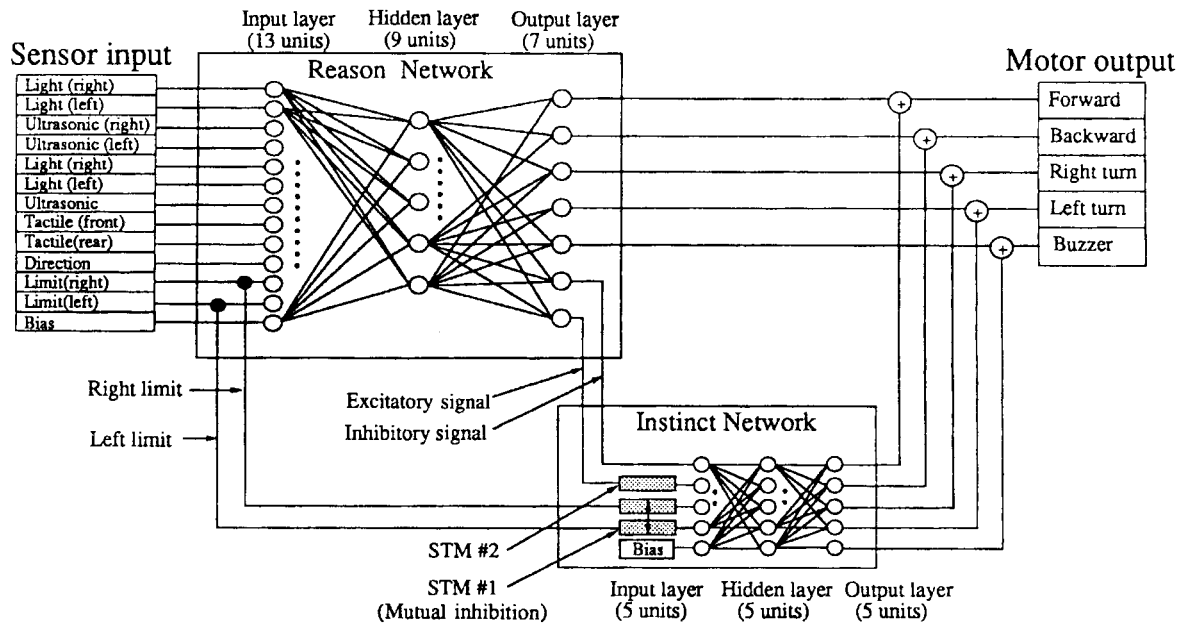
Input layer (13 units)

Hidden layer (9 units)

Output layer (7 units)

Sensor input

Reason Network

Motor output

Light (right)
Light (left)
Ultrasonic (right)
Ultrasonic (left)
Light (right)
Light (left)
Ultrasonic
Tactile (front)
Tactile(rear)
Direction
Limit(right)
Limit(left)
Bias

Forward
Backward
Right turn
Left turn
Buzzer

+
+
+
+
+

Right limit

Left limit

Excitatory signal

Inhibitory signal

Instinct Network

Bias

STM #2

STM #1 (Mutual inhibition)

Input layer (5 units)

Hidden layer (5 units)

Output layer (5 units)